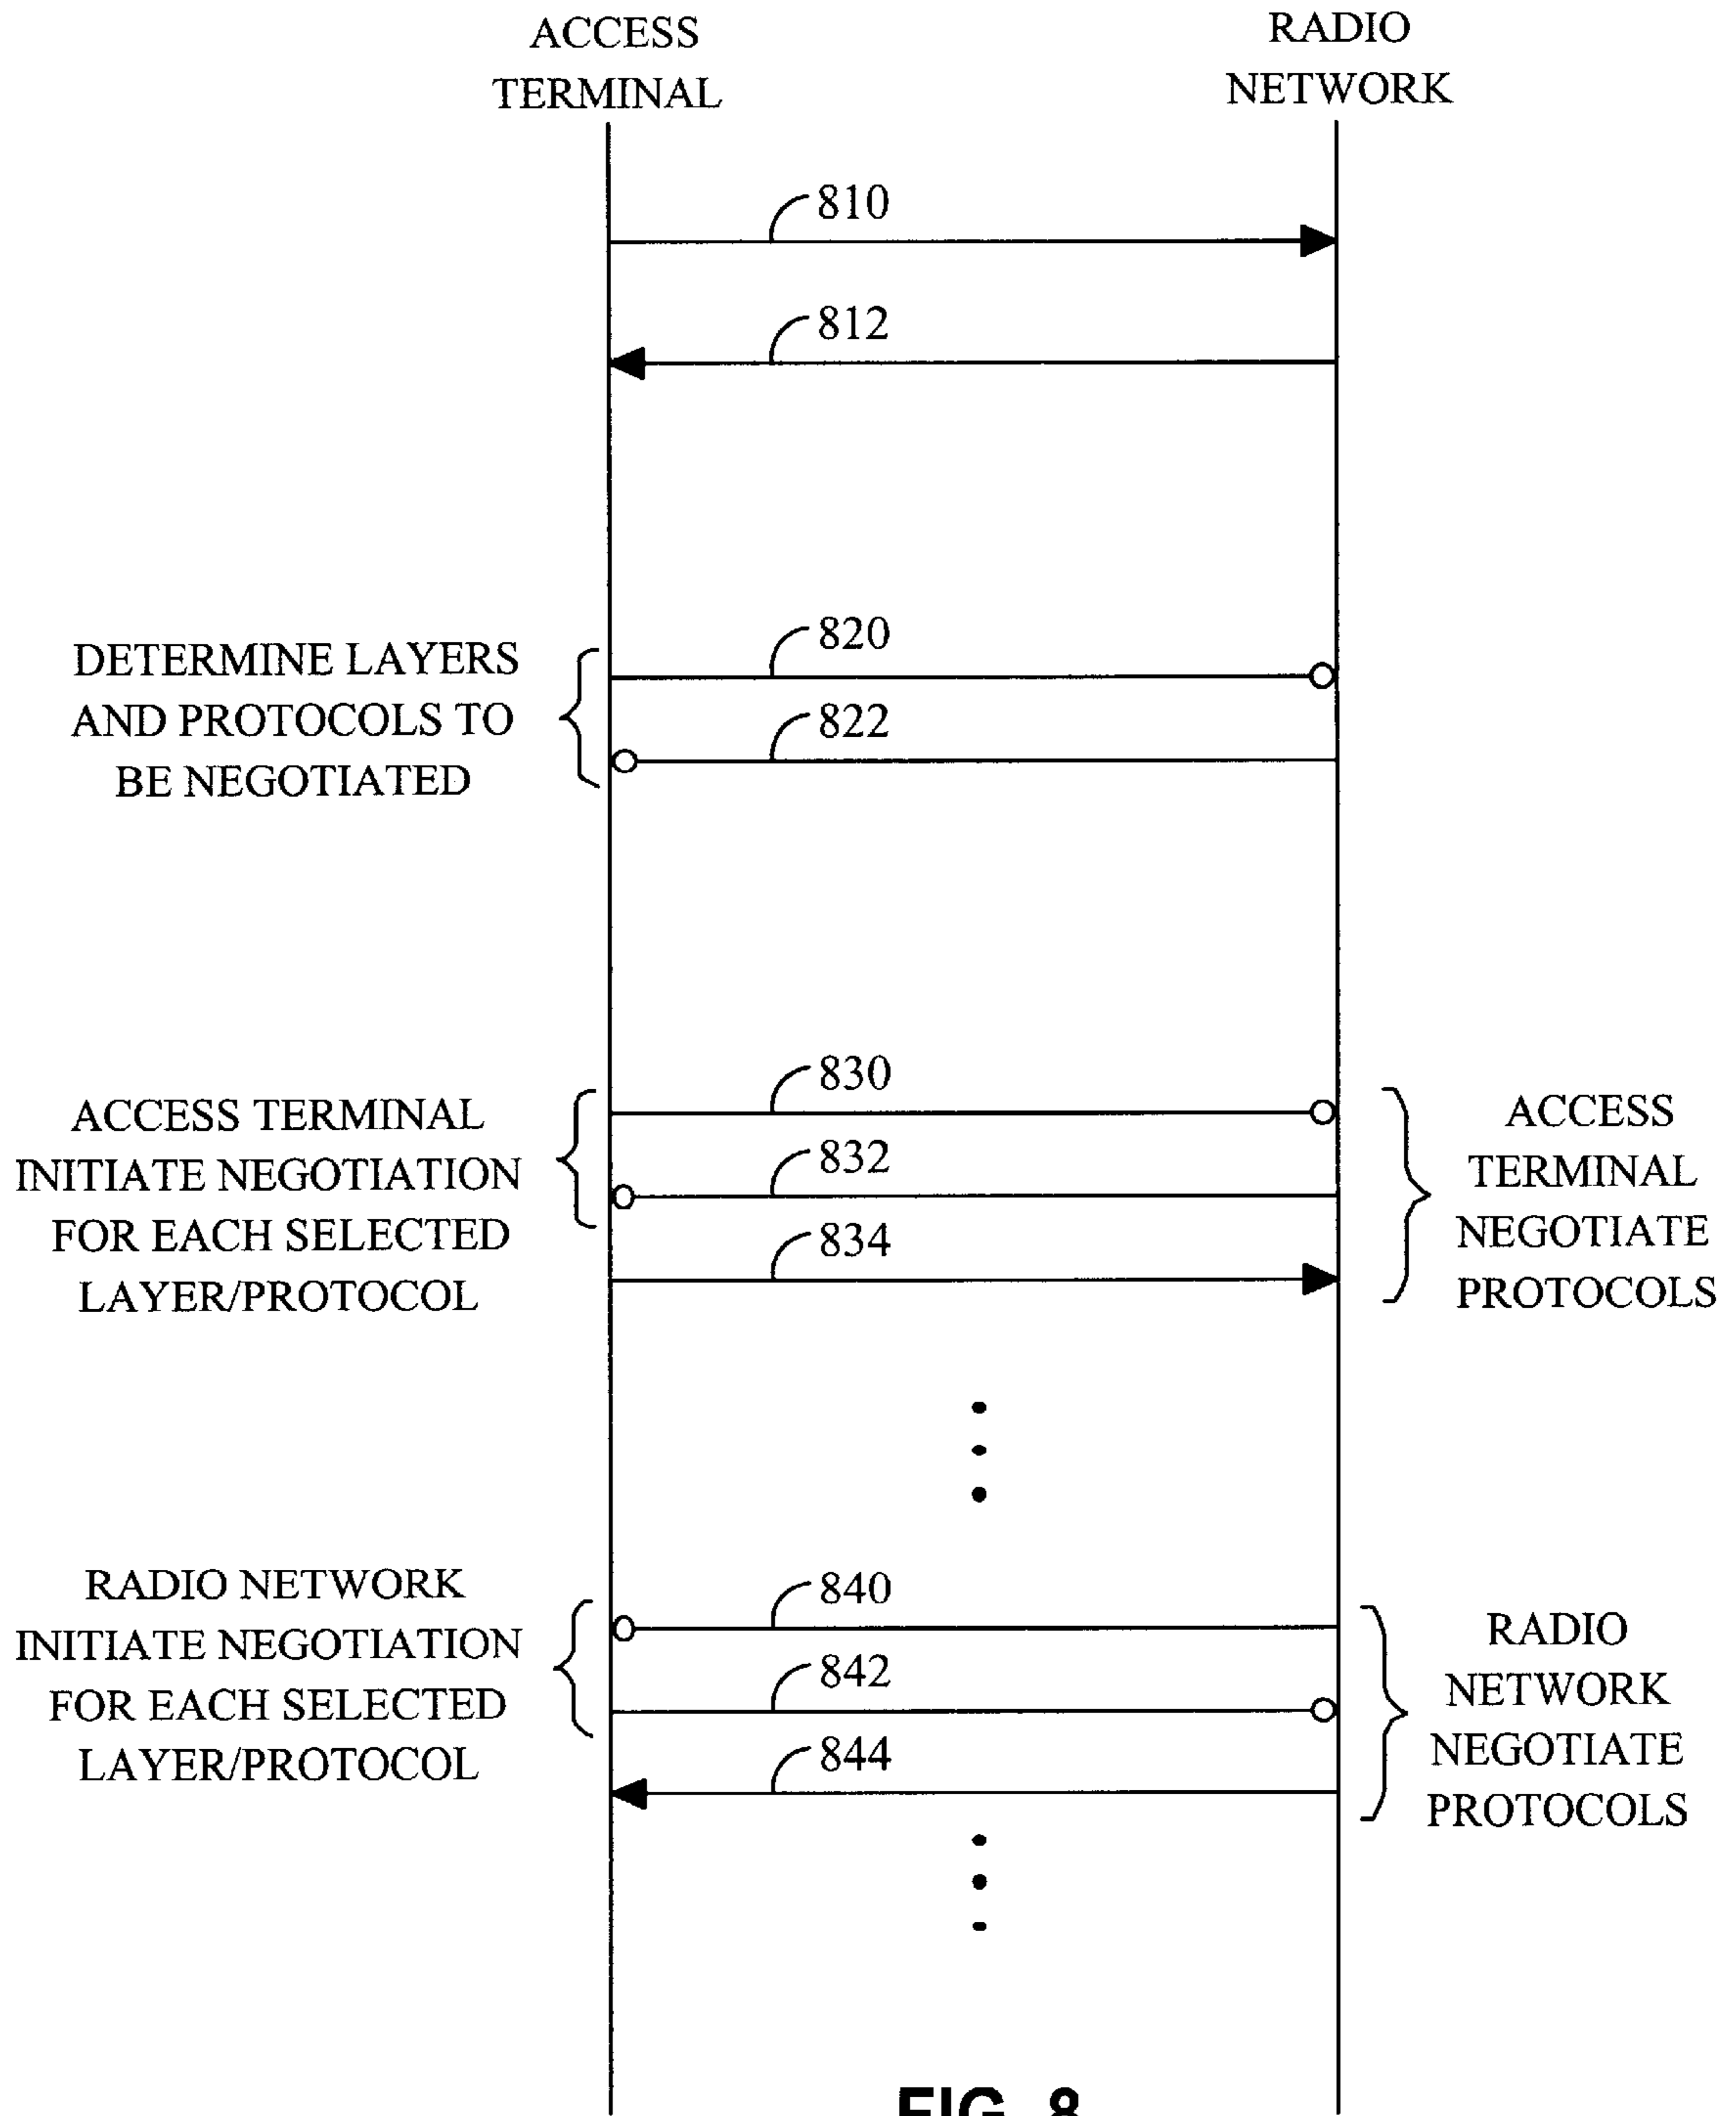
ACCESS TERMINAL

RADIO NETWORK

810

812

DETERMINE LAYERS AND PROTOCOLS TO BE NEGOTIATED

820

822

ACCESS TERMINAL INITIATE NEGOTIATION FOR EACH SELECTED LAYER/PROTOCOL

830

832

834

ACCESS TERMINAL NEGOTIATE PROTOCOLS

RADIO NETWORK INITIATE NEGOTIATION FOR EACH SELECTED LAYER/PROTOCOL

840

842

844

RADIO NETWORK NEGOTIATE PROTOCOLS

FIG. 8